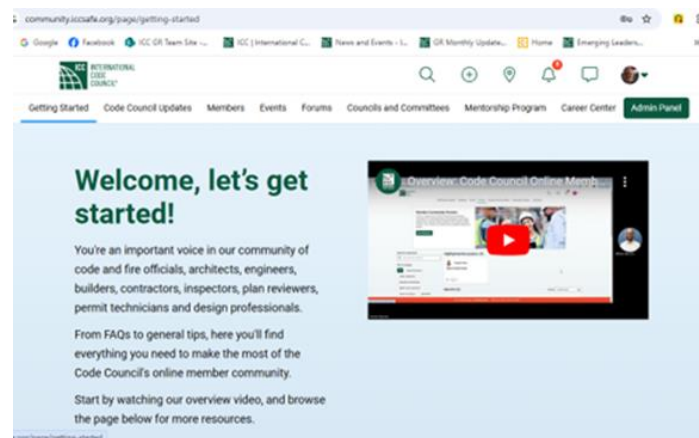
community.iccsafe.org/page/getting-started

Google Facebook ICC GR Team Site -... ICC | International C... News and Events - I... GR Monthly Update... Home Emerging Leaders...

ICC INTERNATIONAL CODE COUNCIL

Getting Started Code Council Updates Members Events Forums Councils and Committees Mentorship Program Career Center Admin Panel

Welcome, let's get started!

You're an important voice in our community of code and fire officials, architects, engineers, builders, contractors, inspectors, plan reviewers, permit technicians and design professionals.

From FAQs to general tips, here you'll find everything you need to make the most of the Code Council's online member community.

Start by watching our overview video, and browse the page below for more resources.

Overview: Code Council Online Memb...